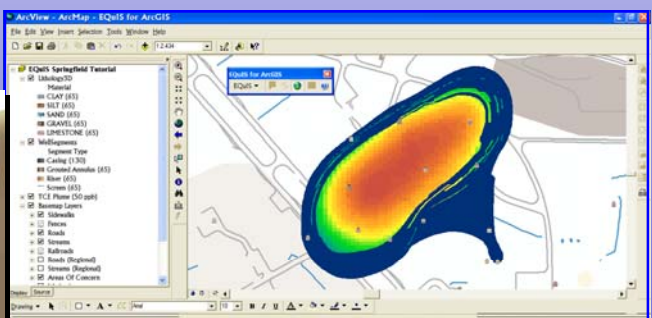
ArcView - ArcMap - EQuIS for ArcGIS

File Edit View Insert Selection Tools Window Help

1:2,434

EQuIS Springfield Tutorial
Lithology3D
Material
CLAY (65)
SILT (65)
SAND (65)
GRAVEL (65)
LIMESTONE (65)
WellSegments
Segment Type
Casing (130)
Grouted Annulus (65)
Riser (65)
Screen (65)
TCE Plume (50 ppb)
Basemap Layers
Sidewalks
Fences
Roads
Streams
Railroads
Roads (Regional)
Streams (Regional)
Areas Of Concern

Display Source

EQuIS for ArcGIS
EQuIS

Drawing
Arial
10
B I U